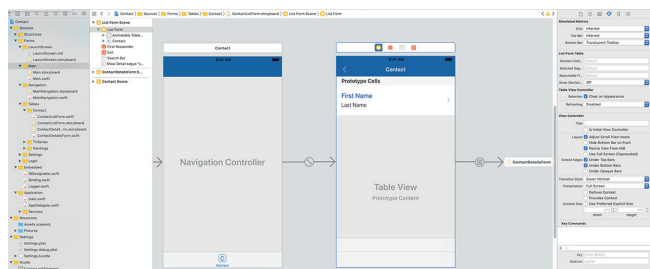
Contact
Sources
Structures
Forms
LaunchScreen
LaunchScreen.xib
LaunchScreen.storyboard
Main
Main.storyboard
Main.swift
Navigation
MainNavigation.storyboard
MainNavigation.swift
Tables
Contact
ContactListForm.swift
ContactListForm.storyboard
ContactDetail...m.storyboard
ContactDetailsForm.swift
TVSeries
Paintings
Settings
Login
Embedded
IBDesignable.swift
Binding.swift
Logger.swift
Application
main.swift
AppDelegate.swift
Services
Resources
Assets.xcassets
Pictures
Settings
Settings.plist
Settings.debug.plist
Settings.bundle
Xcode

Contact > Sources > Forms > Tables > Contact > ContactListForm.storyboard > List Form Scene > List Form

List Form Scene
List Form
Animatable Table...
Contact
First Responder
Exit
Search Bar
Show Detail segue "s...
ContactDetailsForm S...
Contact Scene

Contact
9:41 AM
Navigation Controller
Contact

Contact
Prototype Cells
First Name
Last Name
Table View
Prototype Content

ContactDetailsForm

Simulated Metrics
Size Inferred
Top Bar Inferred
Bottom Bar Translucent Toolbar
List Form Table
Section Fold... Default
Selected Seg... Default
Searchable Fi... Default
Show Section... Off
Table View Controller
Selection Clear on Appearance
Refreshing Disabled
View Controller
Title
Is Initial View Controller
Layout Adjust Scroll View Insets
Hide Bottom Bar on Push
Resize View From NIB
Use Full Screen (Deprecated)
Extend Edges Under Top Bars
Under Bottom Bars
Under Opaque Bars
Transition Style Cover Vertical
Presentation Full Screen
Defines Context
Provides Context
Content Size Use Preferred Explicit Size
Width Height
Key Commands
Key
Selector